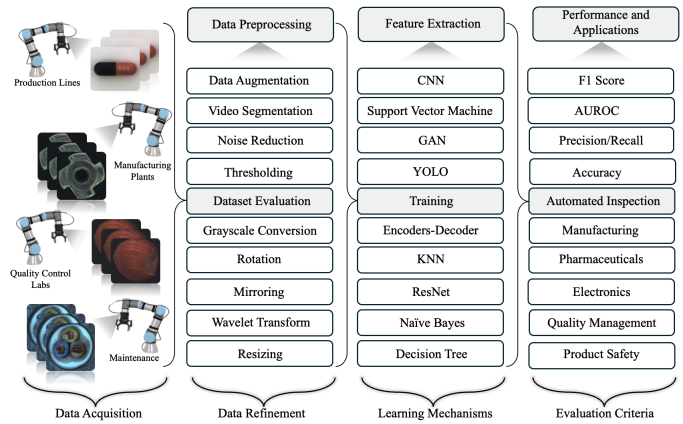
Production Lines

Manufacturing Plants

Quality Control Labs

Maintenance

Data Acquisition

Data Preprocessing

Data Augmentation

Video Segmentation

Noise Reduction

Thresholding

Dataset Evaluation

Grayscale Conversion

Rotation

Mirroring

Wavelet Transform

Resizing

Data Refinement

Feature Extraction

CNN

Support Vector Machine

GAN

YOLO

Training

Encoders-Decoder

KNN

ResNet

Naïve Bayes

Decision Tree

Learning Mechanisms

Performance and Applications

F1 Score

AUROC

Precision/Recall

Accuracy

Automated Inspection

Manufacturing

Pharmaceuticals

Electronics

Quality Management

Product Safety

Evaluation Criteria